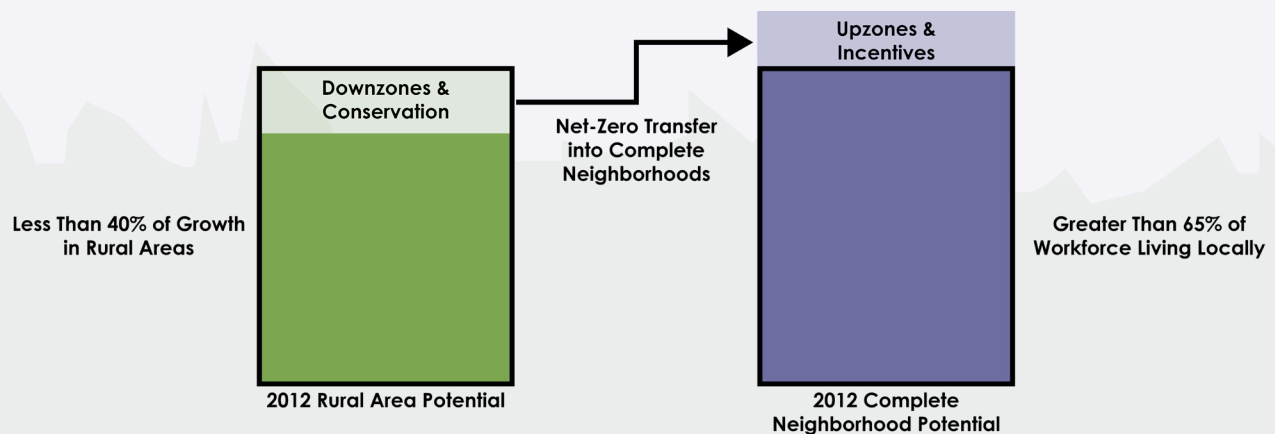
Downzones & Conservation

Net-Zero Transfer into Complete Neighborhoods

Upzones & Incentives

Less Than 40% of Growth in Rural Areas

Greater Than 65% of Workforce Living Locally

2012 Rural Area Potential

2012 Complete Neighborhood Potential